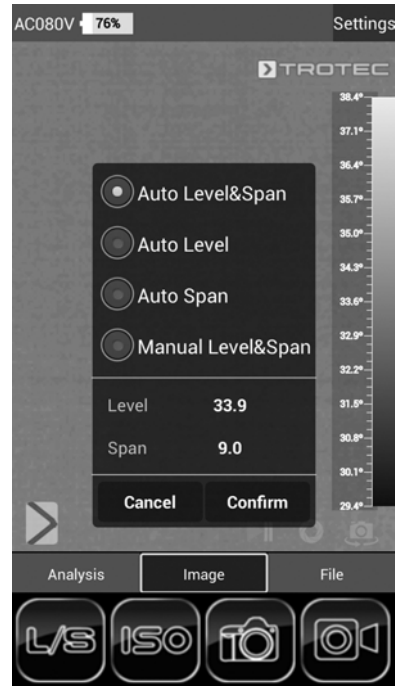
AC080V 76%
Settings
TROTEC
38.4°
37.1°
36.4°
35.7°
35.0°
34.3°
33.6°
32.9°
32.2°
31.5°
30.8°
30.1°
29.4°
Auto Level&Span
Auto Level
Auto Span
Manual Level&Span
Level 33.9
Span 9.0
Cancel
Confirm
Analysis
Image
File
L/S
ISO